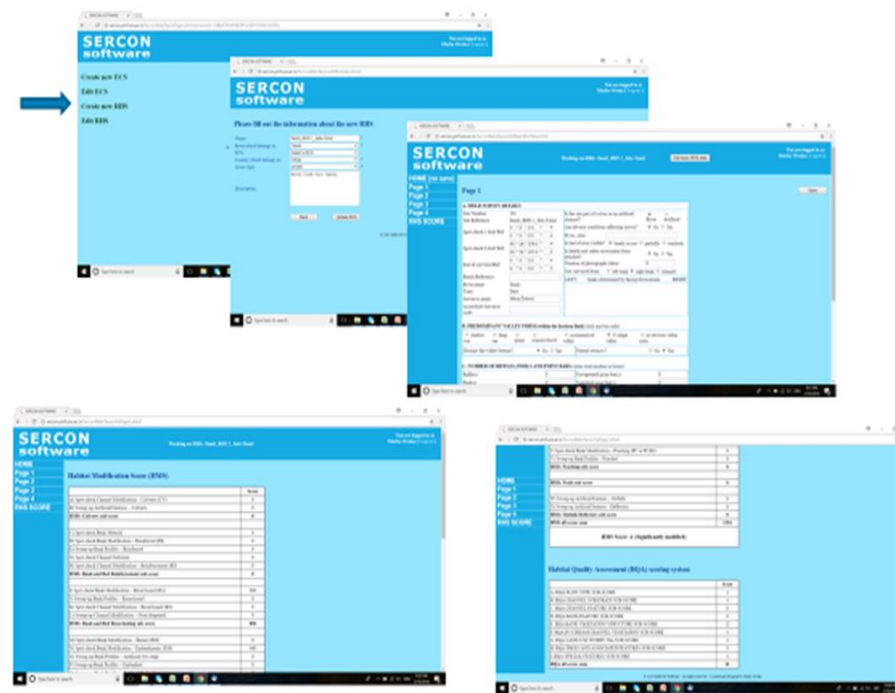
SERCON software

Create new ECS
Edit ECS
Create new RHS
Edit RHS

SERCON software

Please fill out the information about the new RHS

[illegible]

SERCON software

HOME
Page 1
Page 2
Page 3
Page 4
RHS SCORE

Page 1

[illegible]

SERCON software

HOME
Page 1
Page 2
Page 3
Page 4
RHS SCORE

Habitat Modification Score (HMS)

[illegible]

HOME
Page 1
Page 2
Page 3
Page 4
RHS SCORE

HMS Score: 4 (Significantly modified)

Habitat Quality Assessment (HQA) scoring system

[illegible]

Type here to search